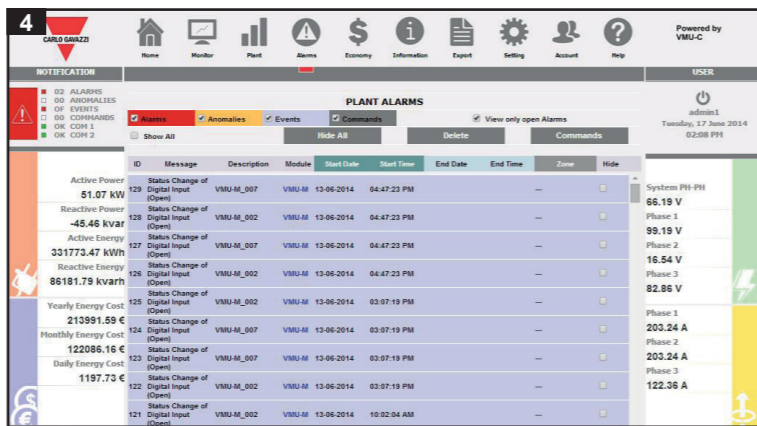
4

CARLO GAVAZZI

Home Monitor Plant Alarms Economy Information Export Setting Account Help

Powered by VMU-C

NOTIFICATION

USER

02 ALARMS
00 ANOMALIES
OF EVENTS
00 COMMANDS
OK COM 1
OK COM 2

PLANT ALARMS

Alarms Anomalies Events Commands

View only open Alarms

Show All

Hide All Delete Commands

admin1
Tuesday, 17 June 2014
02:08 PM

| ID | Message | Description | Module | Start Date | Start Time | End Date | End Time | Zone | Hide |
|---|---|---|---|---|---|---|---|---|---|
| 129 | Status Change of Digital Input (Open) | VMU-M_007 | VMU-M | 13-06-2014 | 04:47:23 PM | | | --- | |
| 128 | Status Change of Digital Input (Open) | VMU-M_002 | VMU-M | 13-06-2014 | 04:47:23 PM | | | --- | |
| 127 | Status Change of Digital Input (Open) | VMU-M_007 | VMU-M | 13-06-2014 | 04:47:23 PM | | | --- | |
| 126 | Status Change of Digital Input (Open) | VMU-M_002 | VMU-M | 13-06-2014 | 04:47:23 PM | | | --- | |
| 125 | Status Change of Digital Input (Open) | VMU-M_002 | VMU-M | 13-06-2014 | 03:07:19 PM | | | --- | |
| 124 | Status Change of Digital Input (Open) | VMU-M_007 | VMU-M | 13-06-2014 | 03:07:19 PM | | | --- | |
| 123 | Status Change of Digital Input (Open) | VMU-M_002 | VMU-M | 13-06-2014 | 03:07:19 PM | | | --- | |
| 122 | Status Change of Digital Input (Open) | VMU-M_002 | VMU-M | 13-06-2014 | 03:07:19 PM | | | --- | |
| 121 | Status Change of Digital Input (Open) | VMU-M_002 | VMU-M | 13-06-2014 | 10:02:04 AM | | | --- | |

Active Power
51.07 kW
Reactive Power
-45.46 kvar
Active Energy
331773.47 kWh
Reactive Energy
86181.79 kvarh

Yearly Energy Cost
213991.59 €
Monthly Energy Cost
122086.16 €
Daily Energy Cost
1197.73 €

System PH-PH
66.19 V
Phase 1
99.19 V
Phase 2
16.54 V
Phase 3
82.86 V

Phase 1
203.24 A
Phase 2
203.24 A
Phase 3
122.36 A